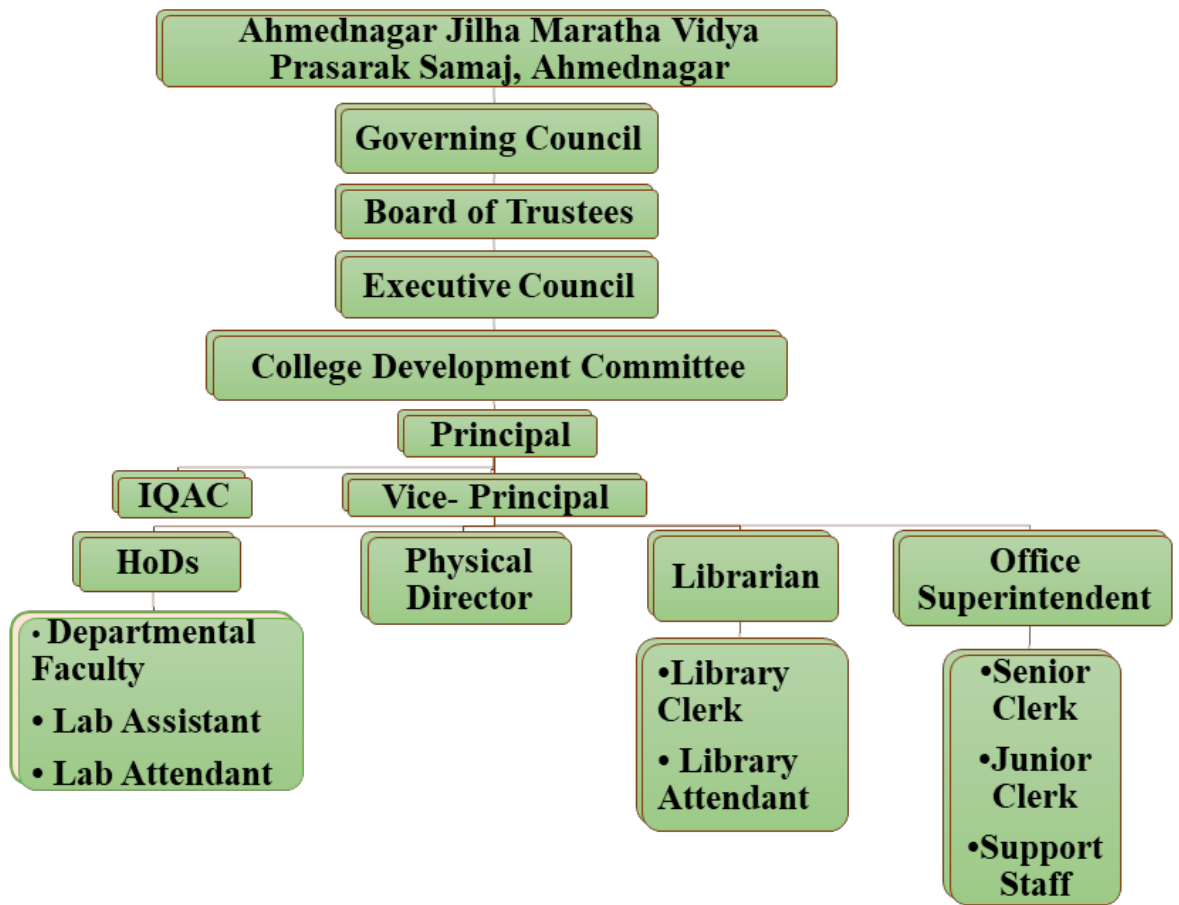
Ahmednagar Jilha Maratha Vidya Prasarak Samaj, Ahmednagar

Governing Council

Board of Trustees

Executive Council

College Development Committee

Principal

IQAC

Vice- Principal

HoDs

• Departmental Faculty
• Lab Assistant
• Lab Attendant

Physical Director

Librarian

•Library Clerk
• Library Attendant

Office Superintendent

•Senior Clerk
•Junior Clerk
•Support Staff